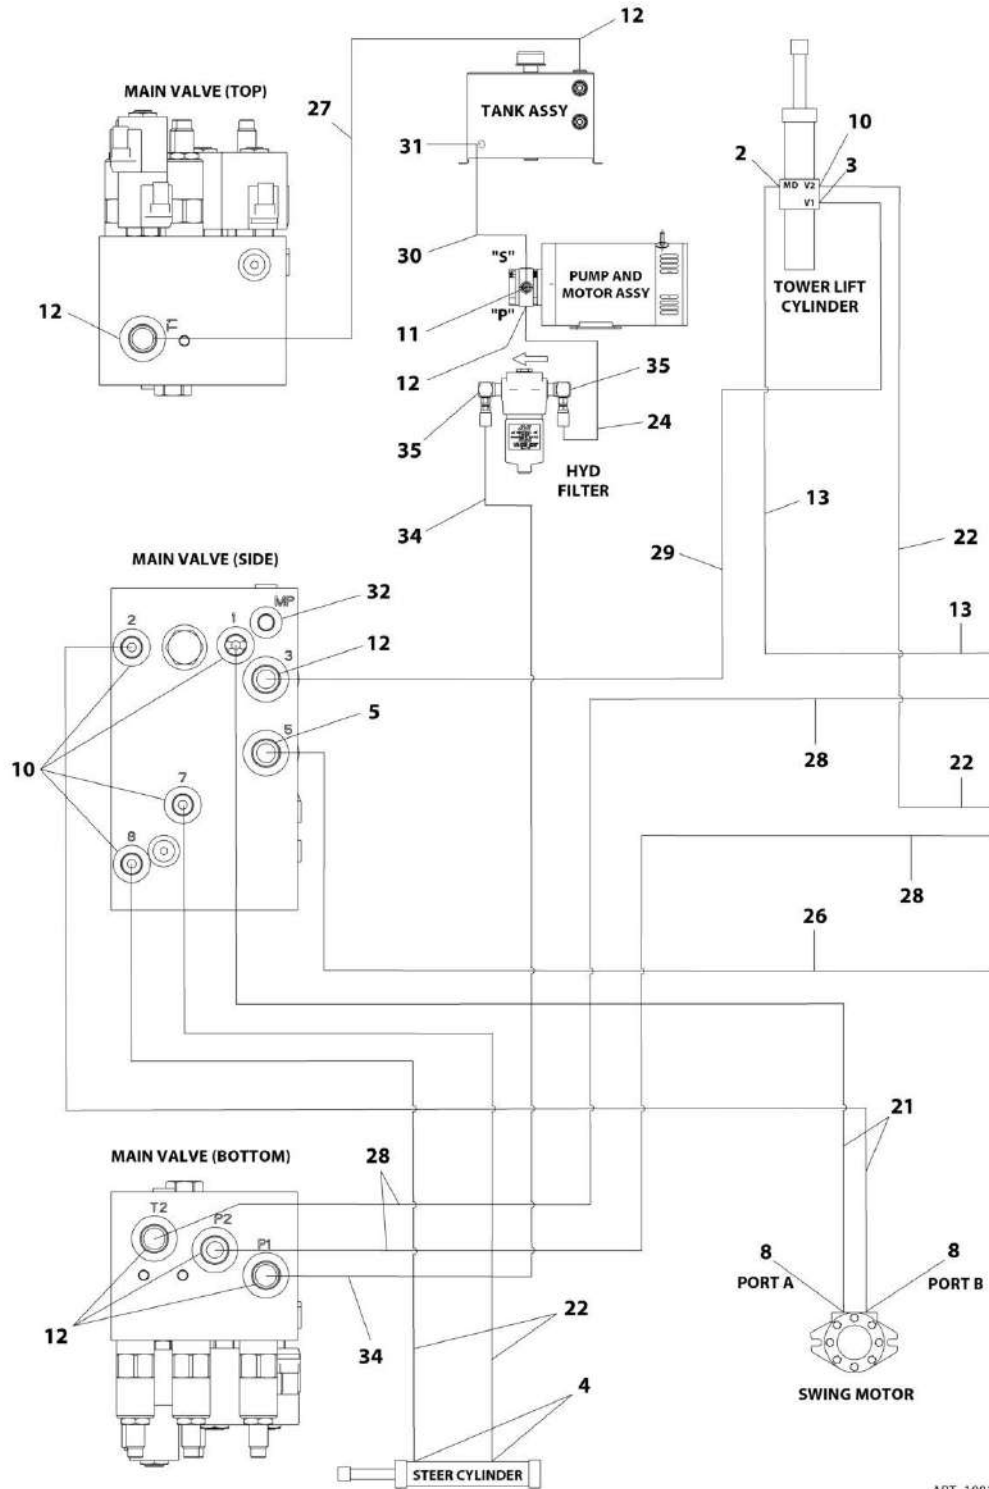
12
MAIN VALVE (TOP)
27
TANK ASSY
31
10
2
3
MD V2
V1
12
F
30
"S"
PUMP AND MOTOR ASSY
11
"P"
TOWER LIFT CYLINDER
12
35
35
24
HYD FILTER
34
13
29
22
MAIN VALVE (SIDE)
32
MP
2
1
12
3
13
5
5
10
7
28
22
8
28
26
21
MAIN VALVE (BOTTOM)
28
T2
P2
P1
8
PORT A
8
PORT B
12
34
22
SWING MOTOR
4
STEER CYLINDER
ART_100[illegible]